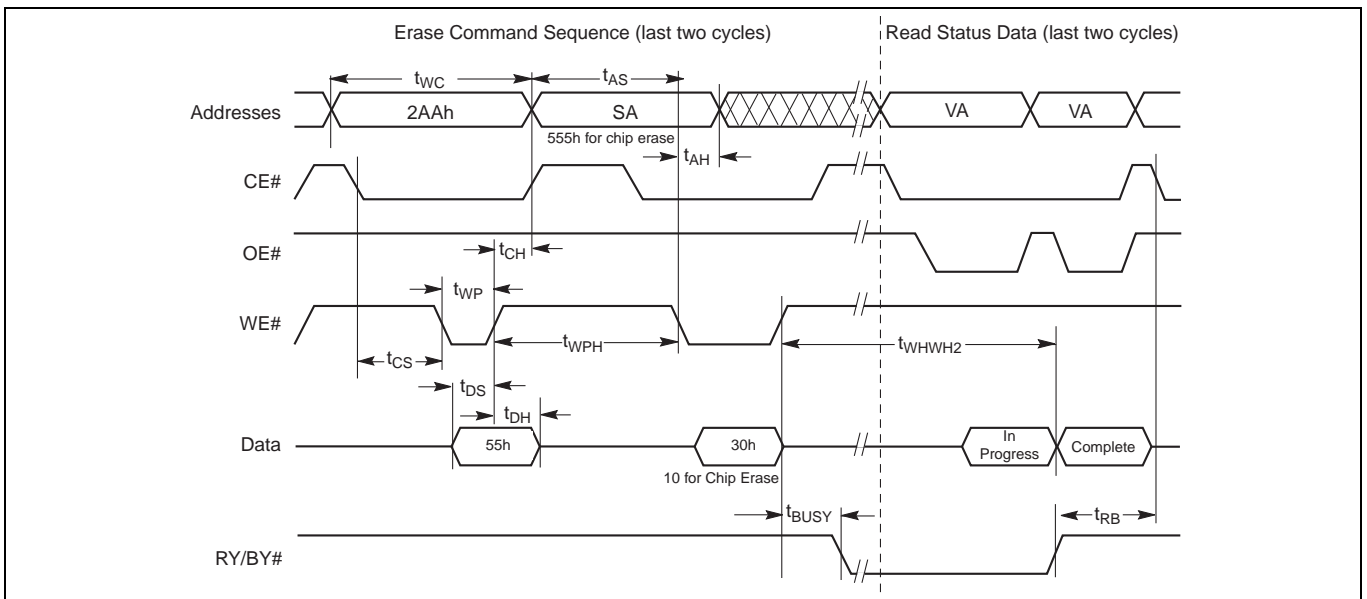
Erase Command Sequence (last two cycles)

Read Status Data (last two cycles)

$t_{WC}$

$t_{AS}$

Addresses

2AAh

SA

VA

VA

555h for chip erase

$t_{AH}$

CE#

OE#

$t_{CH}$

$t_{WP}$

WE#

$t_{WPH}$

$t_{WHWH2}$

$t_{CS}$

$t_{DS}$

$t_{DH}$

Data

55h

30h

In Progress

Complete

10 for Chip Erase

$t_{BUSY}$

$t_{RB}$

RY/BY#